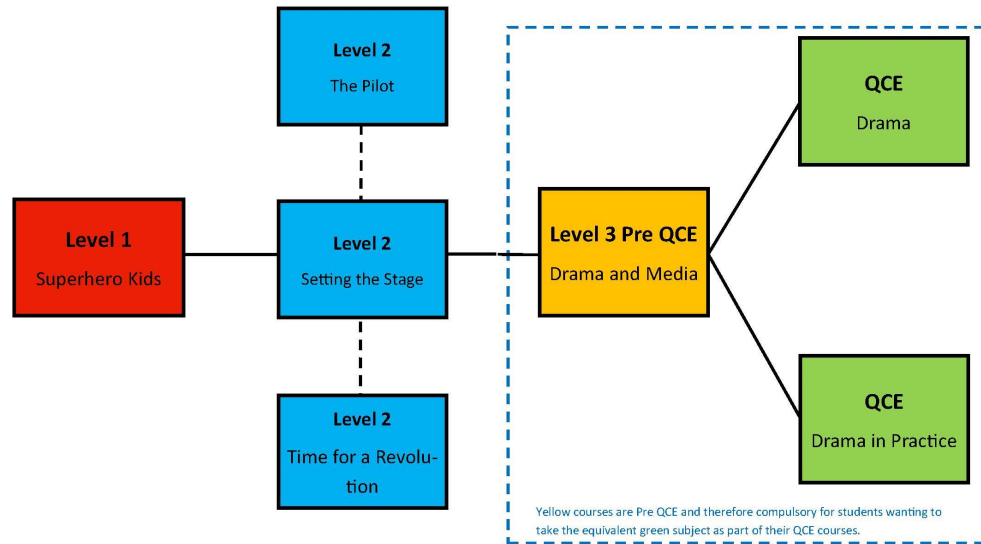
Level 2
The Pilot

Level 1
Superhero Kids

Level 2
Setting the Stage

Level 2
Time for a Revolution

Level 3 Pre QCE
Drama and Media

QCE
Drama

QCE
Drama in Practice

Yellow courses are Pre QCE and therefore compulsory for students wanting to take the equivalent green subject as part of their QCE courses.